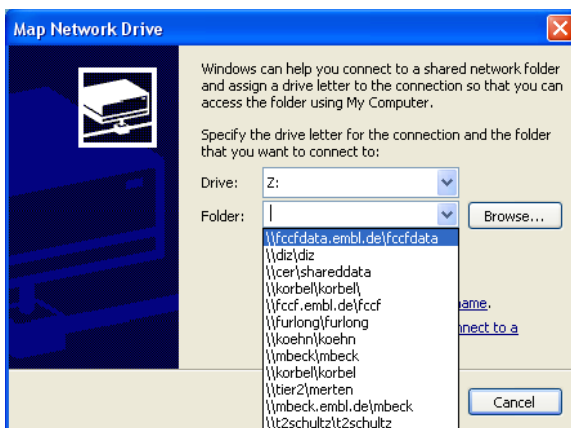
Map Network Drive

Windows can help you connect to a shared network folder and assign a drive letter to the connection so that you can access the folder using My Computer.

Specify the drive letter for the connection and the folder that you want to connect to:

Drive: Z:

Folder:

Browse...

\\fccfdata.embl.de\fccfdata
\\diz\diz
\\cer\shareddata
\\korbel\korbel\
\\fccf.embl.de\fccf
\\furlong\furlong
\\koehn\koehn
\\mbeck\mbeck
\\korbel\korbel
\\tier2\merten
\\mbeck.embl.de\mbeck
\\t2schultz\t2schultz

ame.

nnect to a

Cancel